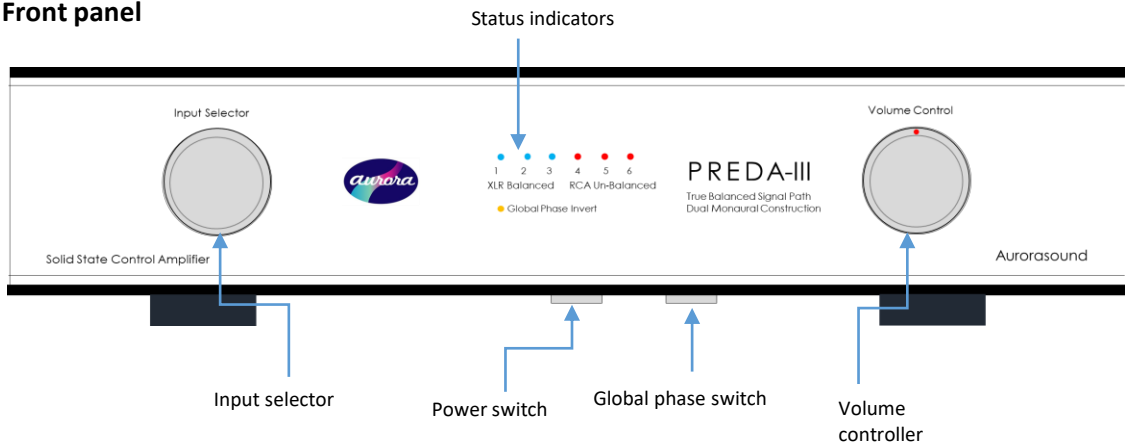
Front panel

Status indicators

Input Selector

aurora

1 2 3 4 5 6
XLR Balanced RCA Un-Balanced

Global Phase Invert

PREDA-III
True Balanced Signal Path
Dual Monaural Construction

Volume Control

Solid State Control Amplifier

Aurorasound

Input selector

Power switch

Global phase switch

Volume controller